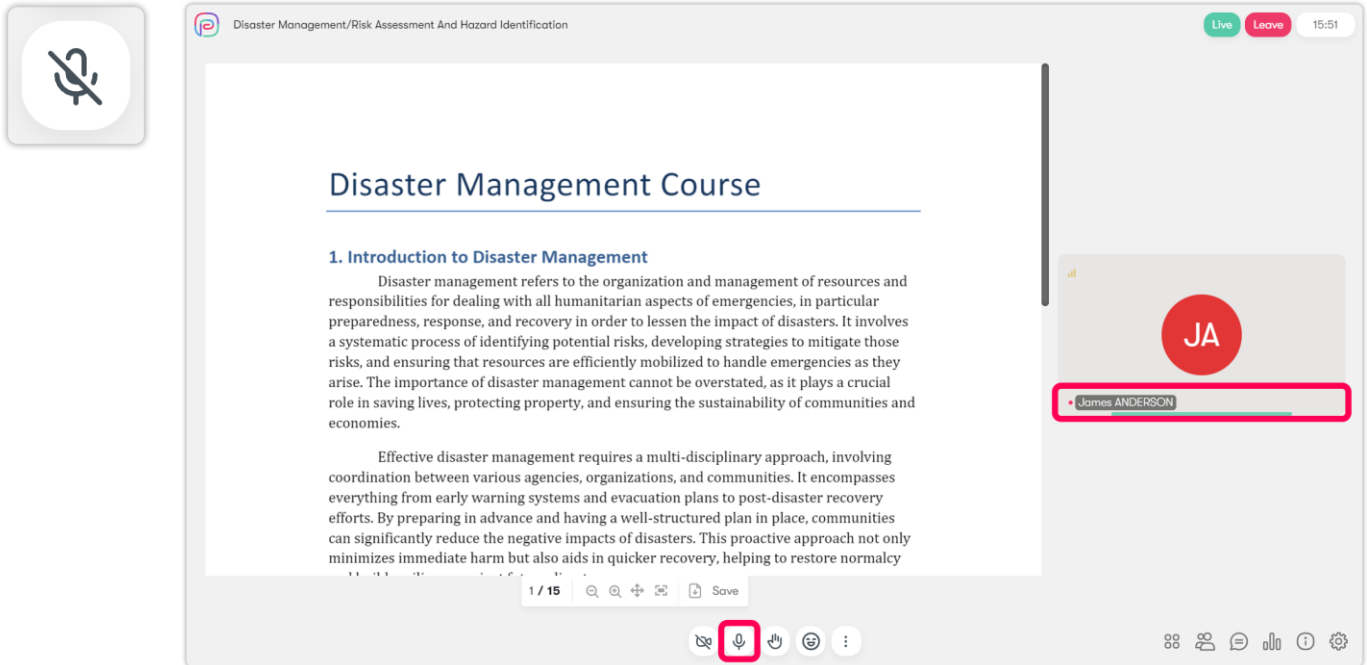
Disaster Management/Risk Assessment And Hazard Identification

Live Leave 15:51

Disaster Management Course

1. Introduction to Disaster Management

Disaster management refers to the organization and management of resources and responsibilities for dealing with all humanitarian aspects of emergencies, in particular preparedness, response, and recovery in order to lessen the impact of disasters. It involves a systematic process of identifying potential risks, developing strategies to mitigate those risks, and ensuring that resources are efficiently mobilized to handle emergencies as they arise. The importance of disaster management cannot be overstated, as it plays a crucial role in saving lives, protecting property, and ensuring the sustainability of communities and economies.

Effective disaster management requires a multi-disciplinary approach, involving coordination between various agencies, organizations, and communities. It encompasses everything from early warning systems and evacuation plans to post-disaster recovery efforts. By preparing in advance and having a well-structured plan in place, communities can significantly reduce the negative impacts of disasters. This proactive approach not only minimizes immediate harm but also aids in quicker recovery, helping to restore normalcy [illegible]

1 / 15 Save

JA

James ANDERSON